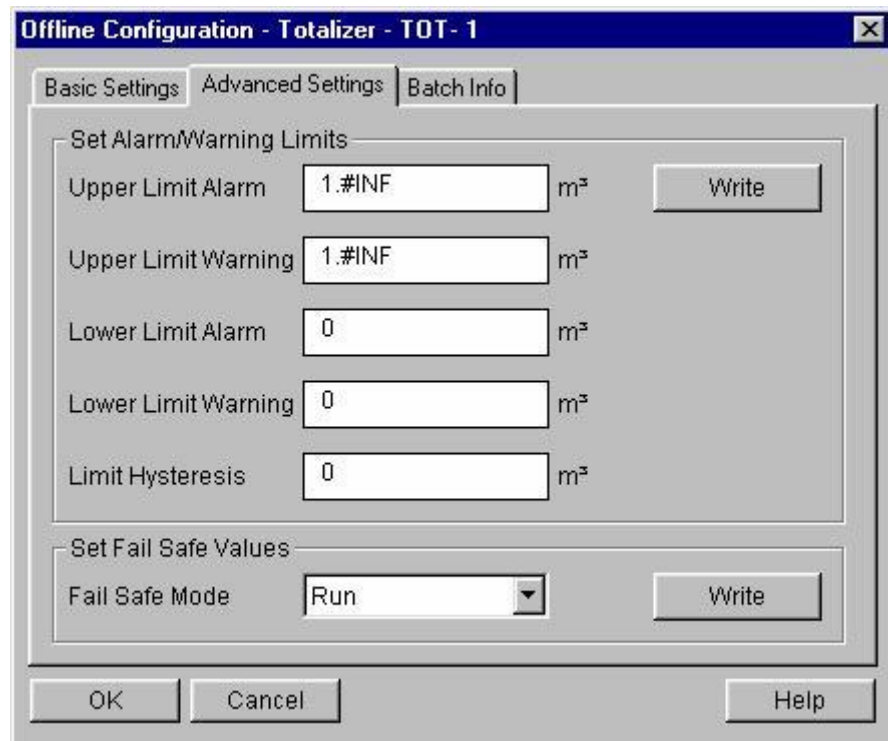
Offline Configuration - Totalizer - TOT- 1

Basic Settings | Advanced Settings | Batch Info

Set Alarm/Warning Limits

Upper Limit Alarm 1.#INF m³ Write

Upper Limit Warning 1.#INF m³

Lower Limit Alarm 0 m³

Lower Limit Warning 0 m³

Limit Hysteresis 0 m³

Set Fail Safe Values

Fail Safe Mode Run Write

OK Cancel Help